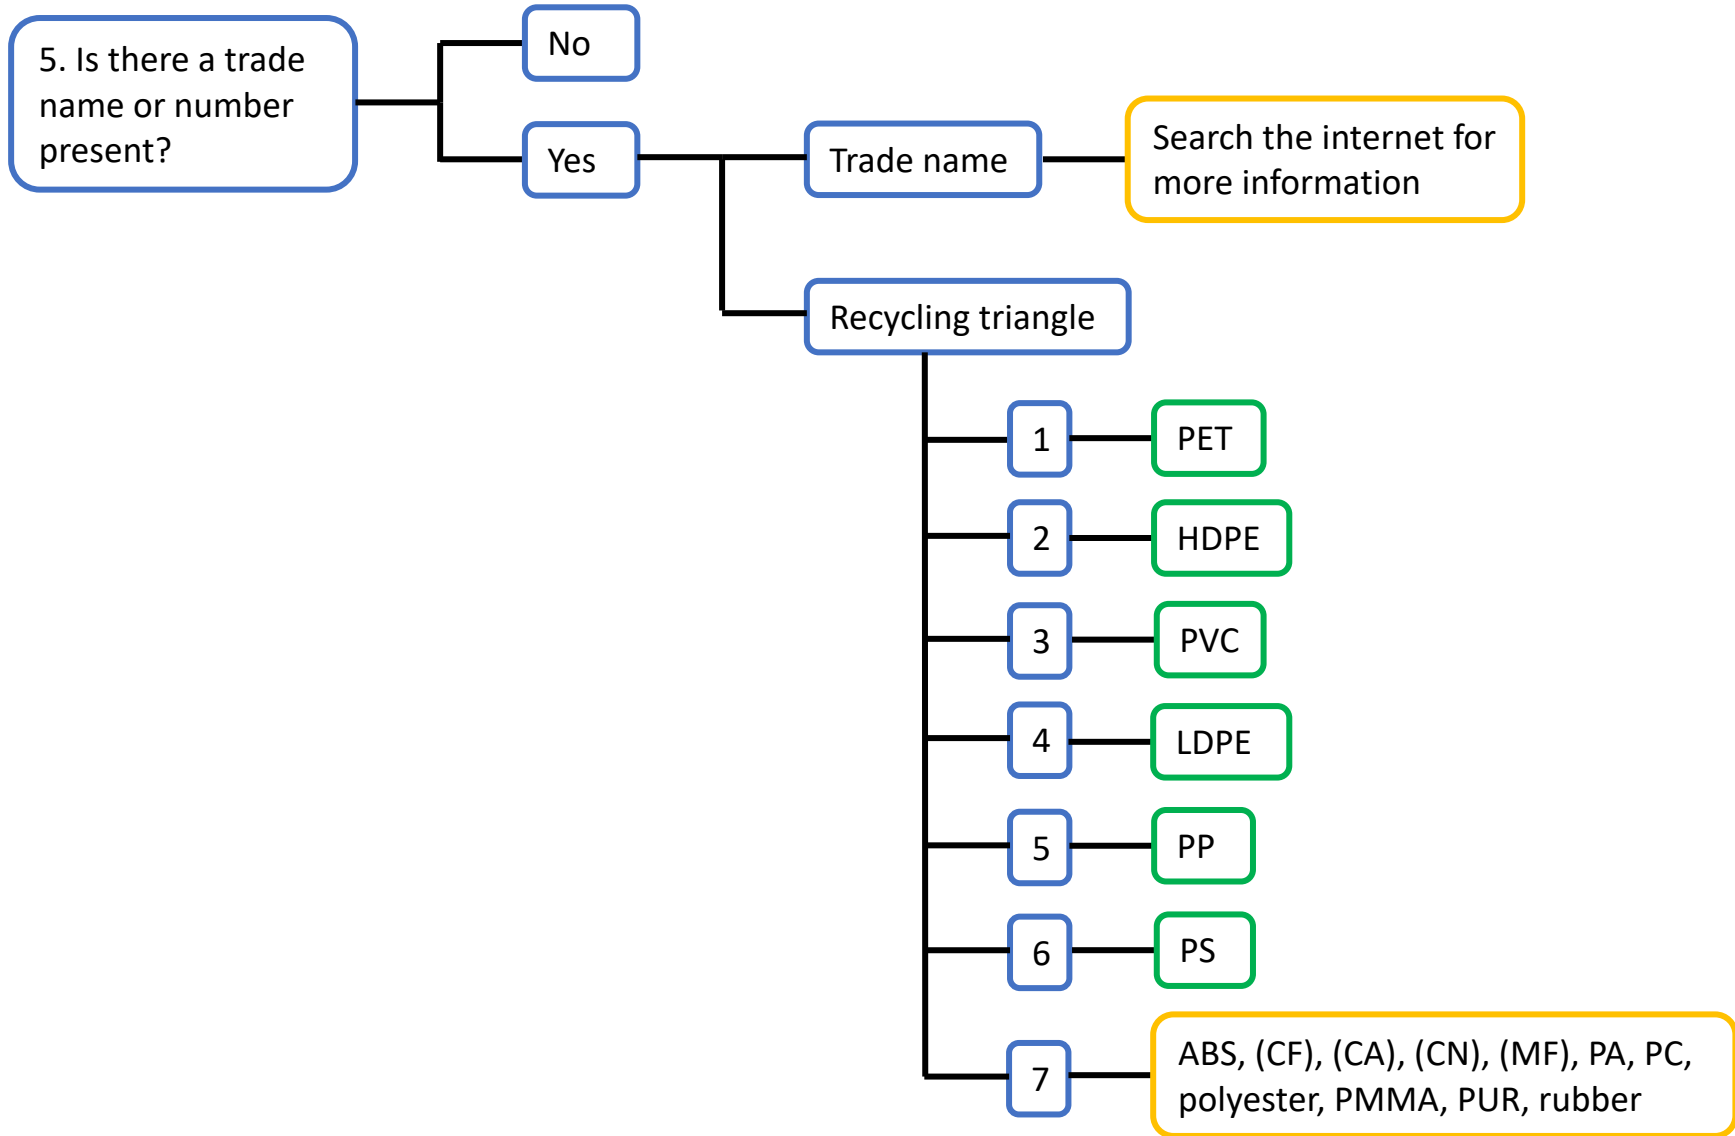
5. Is there a trade name or number present?

No

Yes

Trade name

Search the internet for more information

Recycling triangle

1
PET

2
HDPE

3
PVC

4
LDPE

5
PP

6
PS

7
ABS, (CF), (CA), (CN), (MF), PA, PC, polyester, PMMA, PUR, rubber